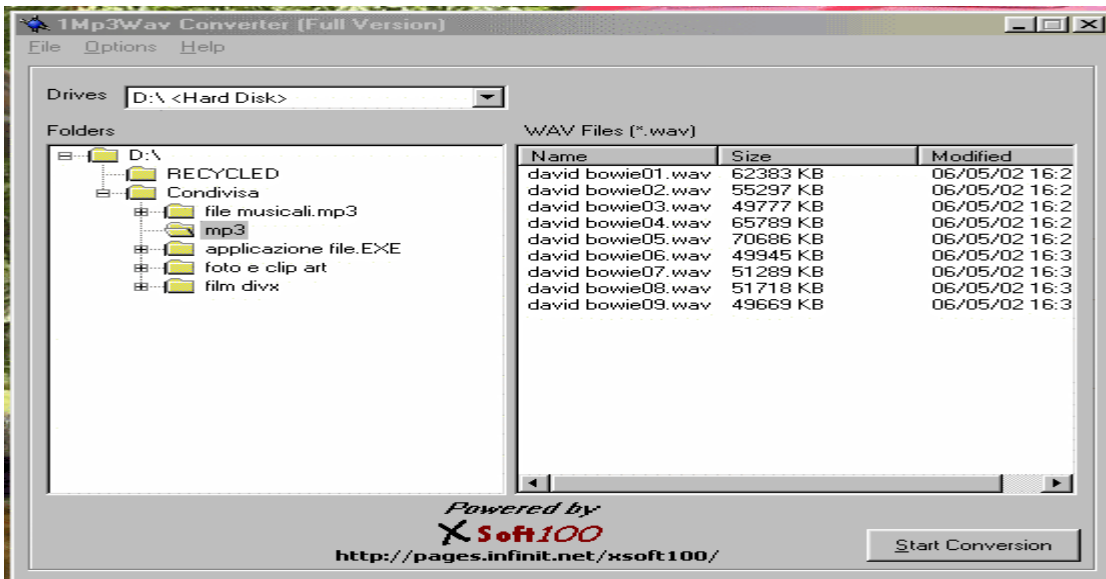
1Mp3Wav Converter (Full Version)

File Options Help

Drives D:\ <Hard Disk>

Folders

D:\
RECYCLED
Condivisa
file musicali.mp3
mp3
applicazione file.EXE
foto e clip art
film divx

WAV Files (*.wav)

| Name | Size | Modified |
|---|---|---|
| david bowie01.wav | 62383 KB | 06/05/02 16:2 |
| david bowie02.wav | 55297 KB | 06/05/02 16:2 |
| david bowie03.wav | 49777 KB | 06/05/02 16:2 |
| david bowie04.wav | 65789 KB | 06/05/02 16:2 |
| david bowie05.wav | 70686 KB | 06/05/02 16:2 |
| david bowie06.wav | 49945 KB | 06/05/02 16:3 |
| david bowie07.wav | 51289 KB | 06/05/02 16:3 |
| david bowie08.wav | 51718 KB | 06/05/02 16:3 |
| david bowie09.wav | 49669 KB | 06/05/02 16:3 |

Powered by
X Soft100
http://pages.infinit.net/xsoft100/

Start Conversion